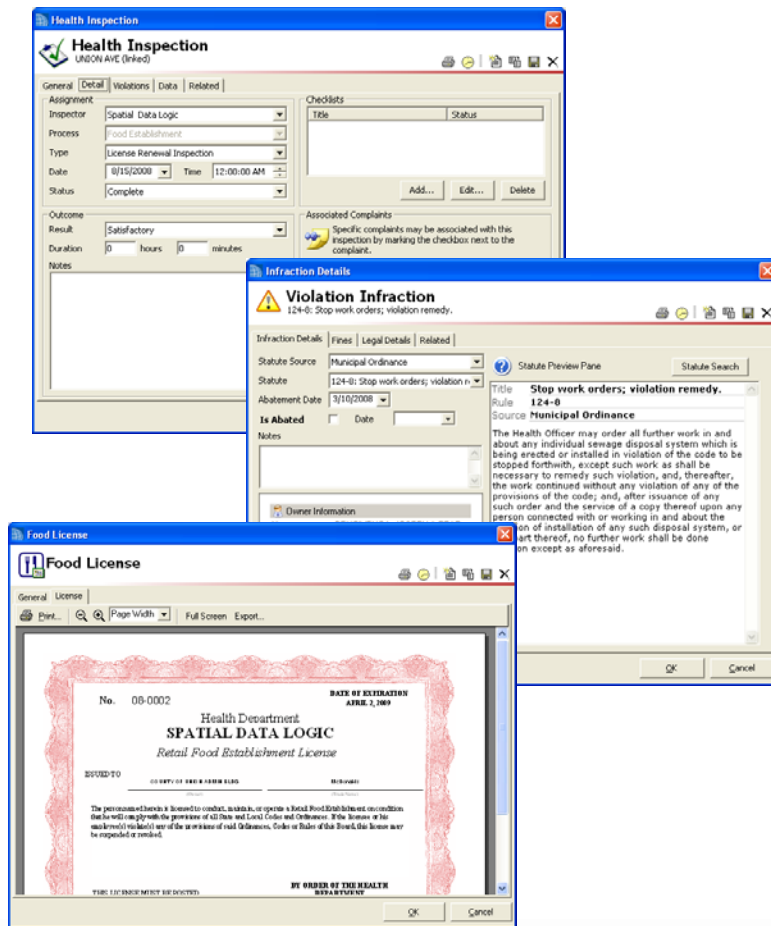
Health Inspection

Health Inspection
UNION AVE (linked)

General | Detail | Violations | Data | Related

Assignment
Inspector: Spatial Data Logic
Process: Food Establishment
Type: License Renewal Inspection
Date: 8/15/2008 Time: 12:00:00 AM
Status: Complete

Checklists
| Title | Status |
|---|---|
| | |

Add... Edit... Delete

Outcome
Result: Satisfactory
Duration: 0 hours 0 minutes
Notes

Associated Complaints
Specific complaints may be associated with this inspection by marking the checkbox next to the complaint.

Infraction Details

Violation Infraction
124-8: Stop work orders; violation remedy.

Infraction Details | Fines | Legal Details | Related

Statute Source: Municipal Ordinance
Statute: 124-8: Stop work orders; violation re
Abatement Date: 3/10/2008
Is Abated Date
Notes

Owner Information

Statute Preview Pane
Statute Search

Title Stop work orders; violation remedy.
Rule 124-8
Source Municipal Ordinance

The Health Officer may order all further work in and about any individual sewage disposal system which is being erected or installed in violation of the code to be stopped forthwith, except such work as shall be necessary to remedy such violation, and, thereafter, the work continued without any violation of any of the provisions of the code; and, after issuance of any such order and the service of a copy thereof upon any person connected with or working in and about the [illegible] of installation of any such disposal system, or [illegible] art thereof, no further work shall be done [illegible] on except as aforesaid.

OK Cancel

Food License

Food License

General | License

Print... Page Width Full Screen Export...

No. 08-0002
DATE OF EXPIRATION
APRIL 2, 2009

Health Department
SPATIAL DATA LOGIC
Retail Food Establishment License

ISSUED TO
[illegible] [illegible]

The person named herein is licensed to conduct, maintain, or operate a Retail Food Establishment on condition that he will comply with the provisions of all State and Local Codes and Ordinances. If the licensee or his employee(s) violate(s) any of the provisions of said Ordinances, Codes or Rules of this Board, this license may be suspended or revoked.

THIS LICENSE MUST BE POSTED
BY ORDER OF THE HEALTH DEPARTMENT

OK Cancel